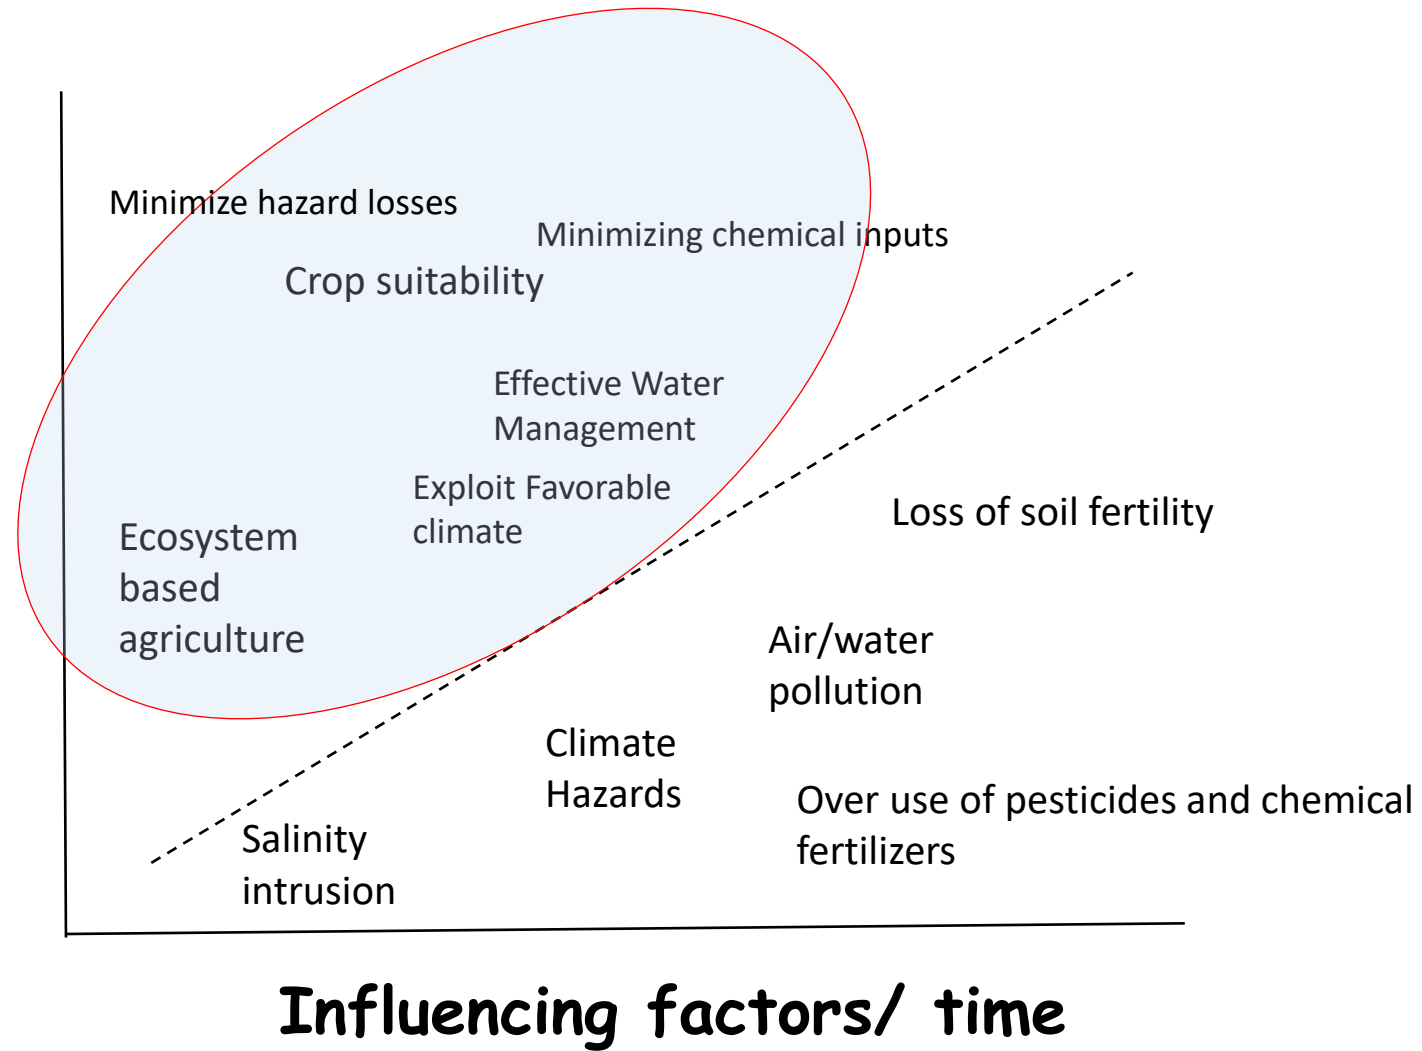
Minimize hazard losses

Minimizing chemical inputs

Crop suitability

Effective Water Management

Exploit Favorable climate

Ecosystem based agriculture

Loss of soil fertility

Air/water pollution

Climate Hazards

Over use of pesticides and chemical fertilizers

Salinity intrusion

Influencing factors/ time